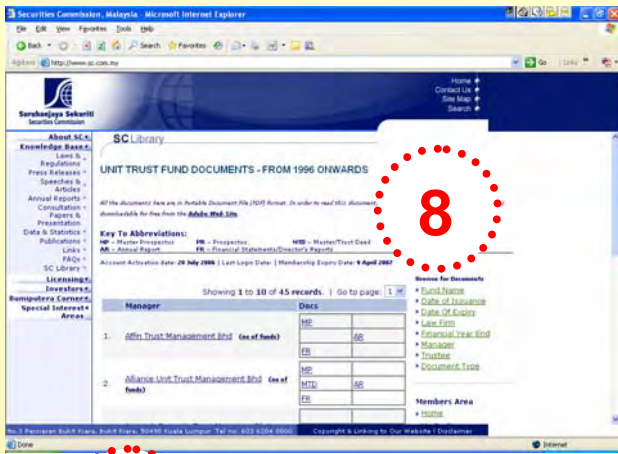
Securities Commission, Malaysia - Microsoft Internet Explorer

File Edit View Favorites Tools Help

Back Search Favorites

Address http://www.sc.com.my Go Links

Suruhanjaya Sekuriti
Securities Commission

Home
Contact Us
Site Map
Search

About SC
Knowledge Base
Laws & Regulations
Press Releases
Speeches & Articles
Annual Reports
Consultation Papers & Presentation
Data & Statistics
Publications
Links
FAQs
SC Library
Licensing
Investors
Bumiputera Corner
Special Interest Areas

SC Library

UNIT TRUST FUND DOCUMENTS - FROM 1996 ONWARDS

All the documents here are in Portable Document File (PDF) format. In order to read this document, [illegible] downloadable for free from the Adobe Web Site.

8

Key To Abbreviations:
MP - Master Prospectus PR - Prospectus MTD - Master/Trust Deed
AR - Annual Report FR - Financial Statements/Director's Reports

Account Activation date: 20 July 2006 | Last Login Date: | Membership Expiry Date: 9 April 2007

Showing 1 to 10 of 45 records. | Go to page: 1

| | Manager | Docs | |
|---|---|---|---|
| 1. | Affin Trust Management Bhd (no of funds) | MP | AR |
| | | FR | |
| 2. | Alliance Unit Trust Management Bhd (no of funds) | MP | |
| | | MTD | AR |
| | | FR | |

Browse for Documents
Fund Name
Date of Issuance
Date Of Expiry
Law Firm
Financial Year End
Manager
Trustee
Document Type

Members Area
Home

No.3 Persiaran Bukit Kiara, Bukit Kiara, 50490 Kuala Lumpur. Tel no. 603 6204 8000 Copyright & Linking to Our Website | Disclaimer

Done Internet